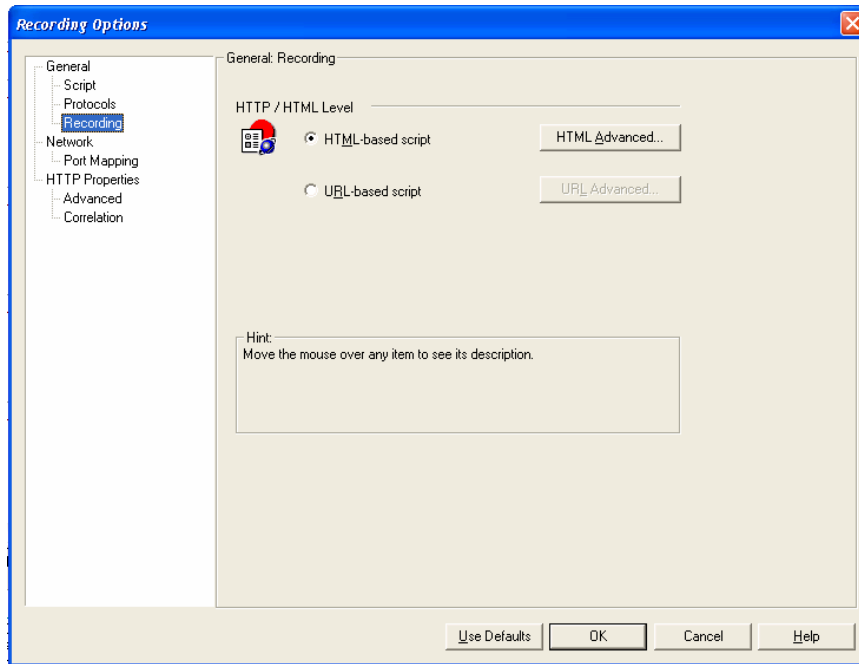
Recording Options

General
Script
Protocols
Recording
Network
Port Mapping
HTTP Properties
Advanced
Correlation

General: Recording

HTTP / HTML Level

HTML-based script

HTML Advanced...

URL-based script

URL Advanced...

Hint:
Move the mouse over any item to see its description.

Use Defaults
OK
Cancel
Help